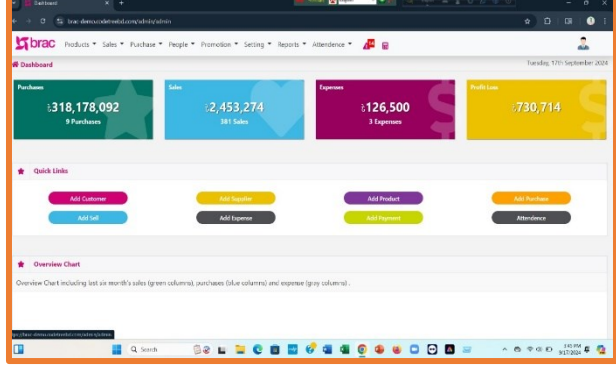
Dashboard

brac-demo.codetreebd.com/admin/admin

brac Products ▾ Sales ▾ Purchase ▾ People ▾ Promotion ▾ Setting ▾ Reports ▾ Attendence ▾

Dashboard

Tuesday, 17th September 2024

| Purchases | Sales | Expenses | Profit Loss |
|---|---|---|---|
| ৳318,178,092 | ৳2,453,274 | ৳126,500 | ৳730,714 |
| 9 Purchases | 381 Sales | 3 Expenses | |

Quick Links

Add Customer
Add Supplier
Add Product
Add Purchase
Add Sell
Add Expense
Add Payment
Attendence

Overview Chart

Overview Chart including last six month's sales (green columns), purchases (blue columns) and expense (gray columns) .

https://brac-demo.codetreebd.com/admin/admin

Search

3:45 PM
9/17/2024